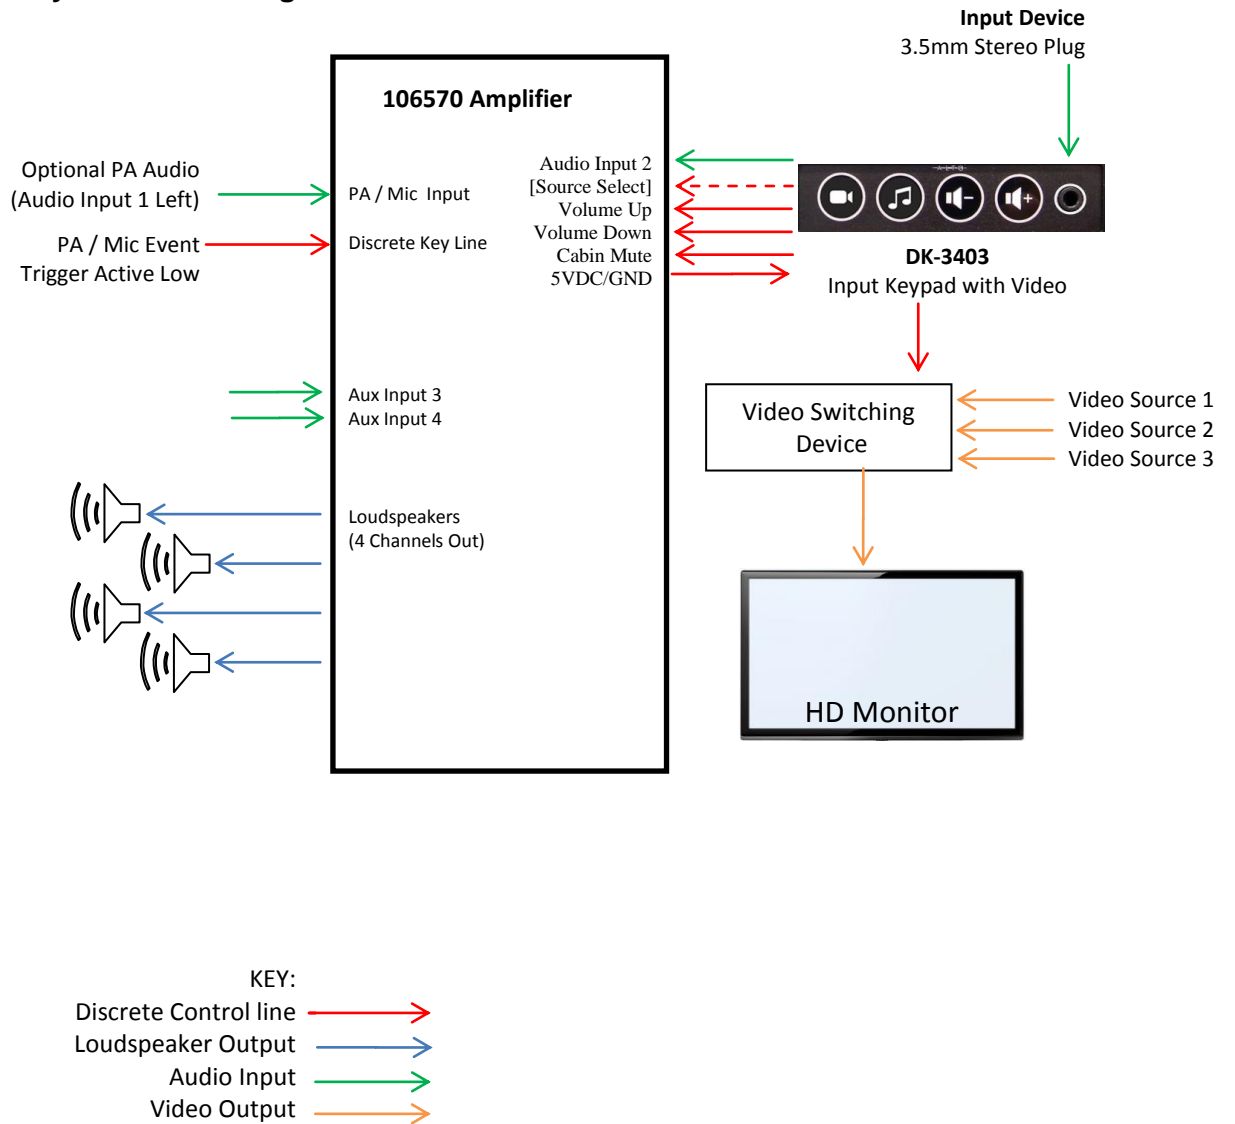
Input Device
3.5mm Stereo Plug

106570 Amplifier

Optional PA Audio
(Audio Input 1 Left)

PA / Mic Input

PA / Mic Event
Trigger Active Low

Discrete Key Line

Audio Input 2
[Source Select]
Volume Up
Volume Down
Cabin Mute
5VDC/GND

DK-3403
Input Keypad with Video

Aux Input 3
Aux Input 4

Video Switching Device

Video Source 1
Video Source 2
Video Source 3

Loudspeakers
(4 Channels Out)

HD Monitor

KEY:
Discrete Control line
Loudspeaker Output
Audio Input
Video Output